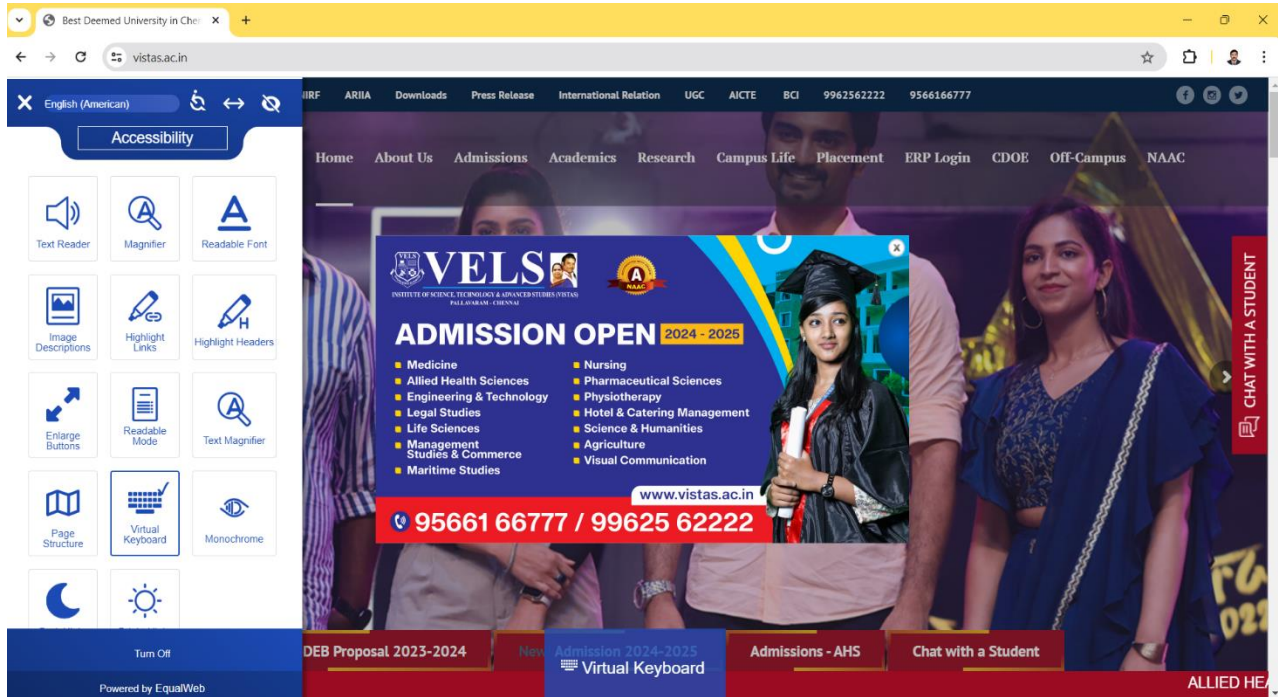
Best Deemed University in Chen ×
+
vistas.ac.in

× English (American)
Accessibility

Text Reader
Magnifier
Readable Font
Image Descriptions
Highlight Links
Highlight Headers
Enlarge Buttons
Readable Mode
Text Magnifier
Page Structure
Virtual Keyboard
Monochrome

Turn Off
Powered by EqualWeb

IRF ARIIA Downloads Press Release International Relation UGC AICTE BCI 9962562222 9566166777

Home About Us Admissions Academics Research Campus Life Placement ERP Login CDOE Off-Campus NAAC

VELS
INSTITUTE OF SCIENCE, TECHNOLOGY & ADVANCED STUDIES (VISTAS)
PALLAVARAM - CHENNAI
A NAAC

ADMISSION OPEN 2024 - 2025
Medicine
Allied Health Sciences
Engineering & Technology
Legal Studies
Life Sciences
Management Studies & Commerce
Maritime Studies
Nursing
Pharmaceutical Sciences
Physiotherapy
Hotel & Catering Management
Science & Humanities
Agriculture
Visual Communication
www.vistas.ac.in
95661 66777 / 99625 62222

CHAT WITH A STUDENT

DEB Proposal 2023-2024
New Admission 2024-2025
Virtual Keyboard
Admissions - AHS
Chat with a Student
ALLIED HEA